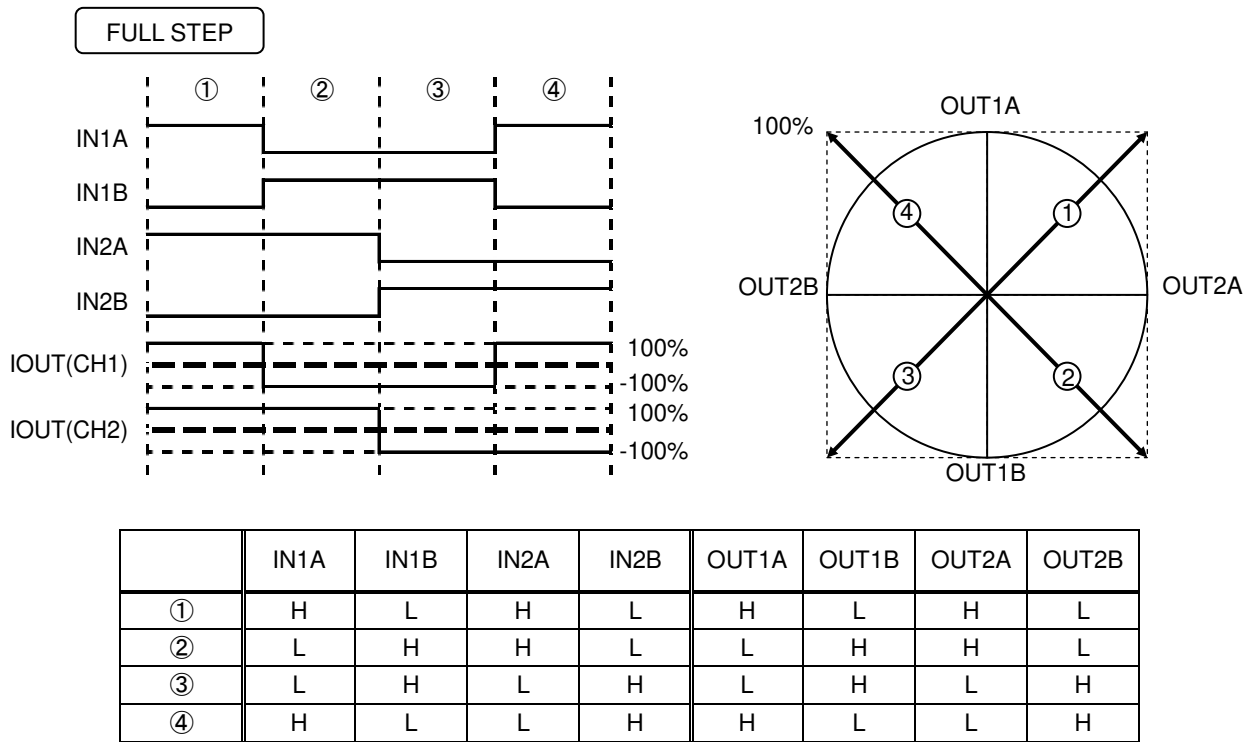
FULL STEP

① ② ③ ④

IN1A

IN1B

IN2A

IN2B

IOUT(CH1)

100%

-100%

IOUT(CH2)

100%

-100%

OUT1A

100%

④ ①

OUT2B

OUT2A

③ ②

OUT1B

| | IN1A | IN1B | IN2A | IN2B | OUT1A | OUT1B | OUT2A | OUT2B |
|---|---|---|---|---|---|---|---|---|
| ① | H | L | H | L | H | L | H | L |
| ② | L | H | H | L | L | H | H | L |
| ③ | L | H | L | H | L | H | L | H |
| ④ | H | L | L | H | H | L | L | H |